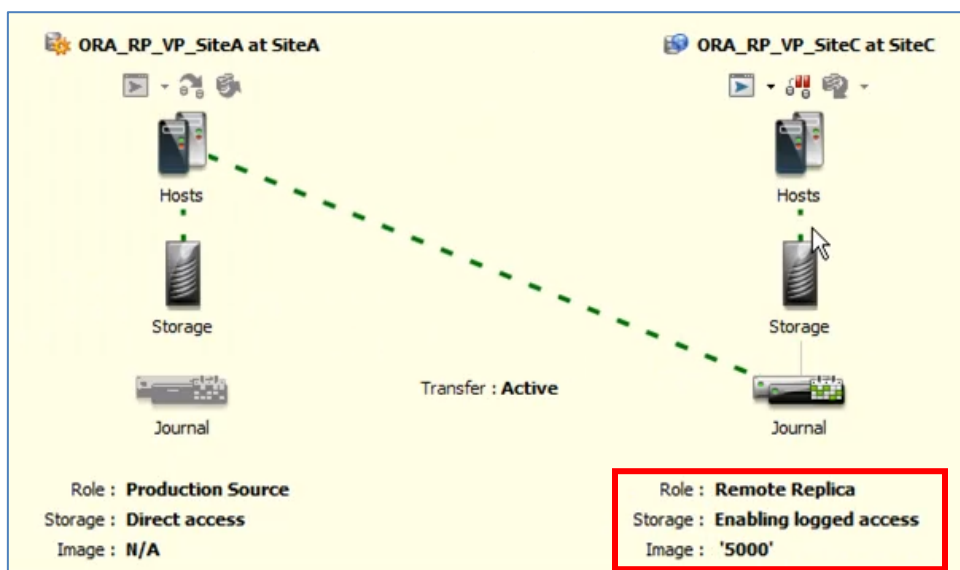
ORA_RP_VP_SiteA at SiteA

ORA_RP_VP_SiteC at SiteC

Hosts

Hosts

Storage

Storage

Transfer : **Active**

Journal

Journal

Role : **Production Source**
Storage : **Direct access**
Image : **N/A**

Role : **Remote Replica**
Storage : **Enabling logged access**
Image : **'5000'**